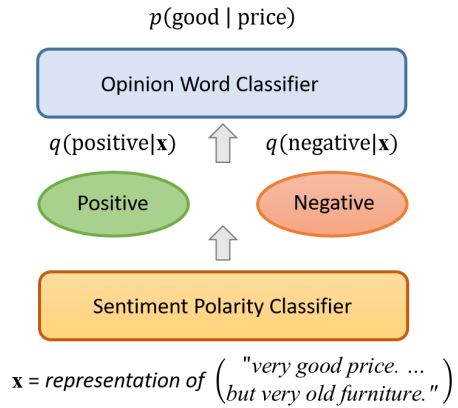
$p(\text{good} \mid \text{price})$

Opinion Word Classifier

$q(\text{positive}|\mathbf{x})$

$q(\text{negative}|\mathbf{x})$

Positive

Negative

Sentiment Polarity Classifier

$\mathbf{x}$ = *representation of* ( *"very good price. ... but very old furniture."* )